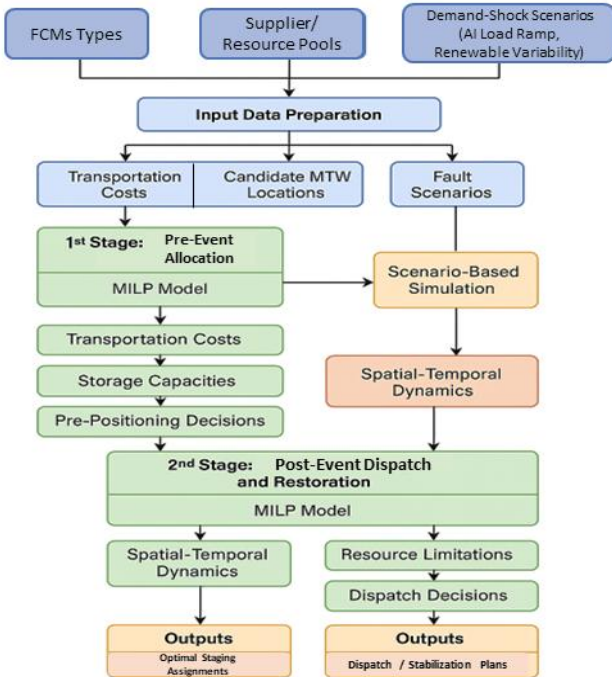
FCMs Types

Supplier/ Resource Pools

Demand-Shock Scenarios (AI Load Ramp, Renewable Variability)

Input Data Preparation

Transportation Costs

Candidate MTW Locations

Fault Scenarios

1st Stage: Pre-Event Allocation

MILP Model

Scenario-Based Simulation

Transportation Costs

Storage Capacities

Pre-Positioning Decisions

Spatial-Temporal Dynamics

2nd Stage: Post-Event Dispatch and Restoration

MILP Model

Spatial-Temporal Dynamics

Resource Limitations

Dispatch Decisions

Outputs

Optimal Staging Assignments

Outputs

Dispatch / Stabilization Plans